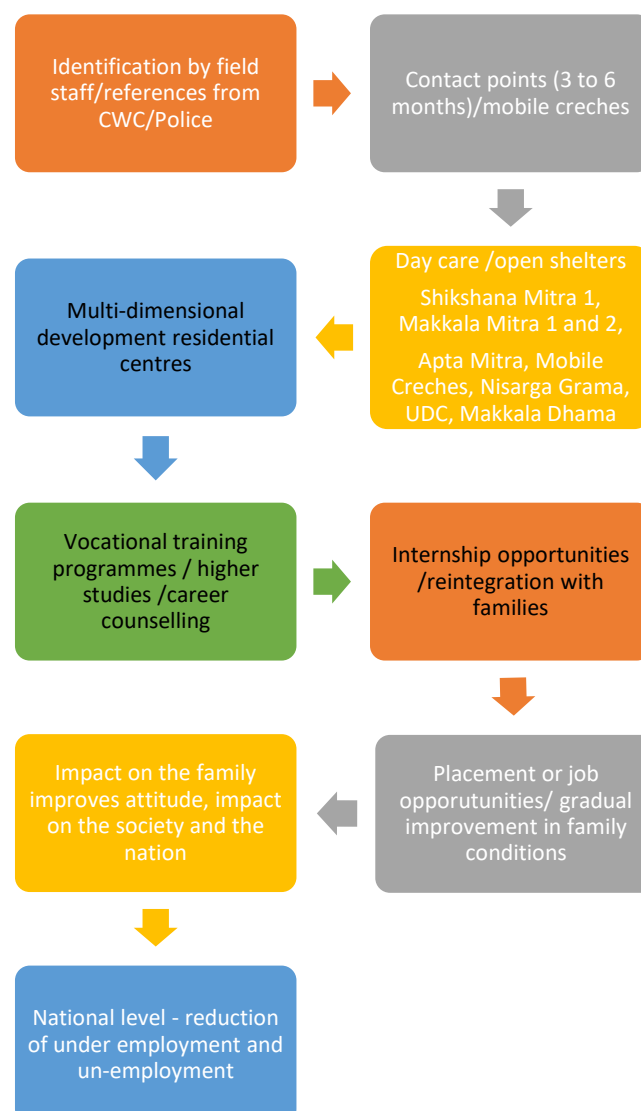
Identification by field staff/references from CWC/Police

Contact points (3 to 6 months)/mobile creches

Day care /open shelters

Shikshana Mitra 1, Makkala Mitra 1 and 2,

Apta Mitra, Mobile Creches, Nisarga Grama, UDC, Makkala Dhama

Multi-dimensional development residential centres

Vocational training programmes / higher studies /career counselling

Internship opportunities /reintegration with families

Placement or job opporutunities/ gradual improvement in family conditions

Impact on the family improves attitude, impact on the society and the nation

National level - reduction of under employment and un-employment